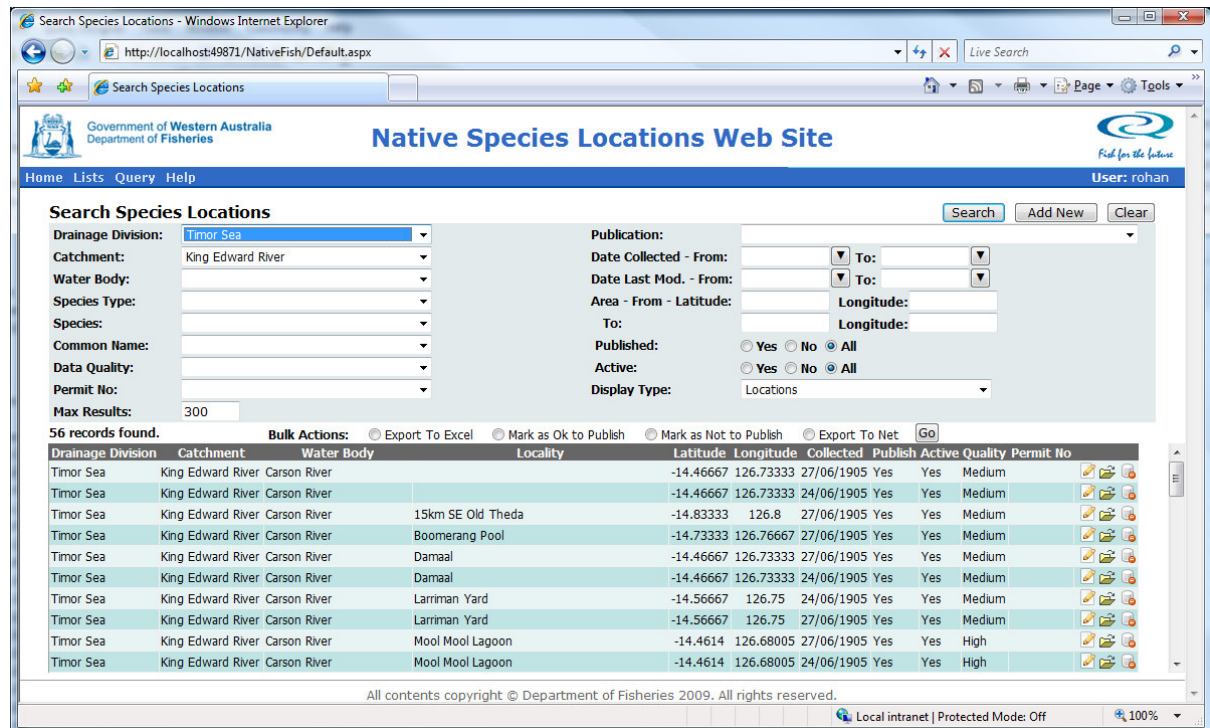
Search Species Locations - Windows Internet Explorer

http://localhost:49871/NativeFish/Default.aspx

Live Search

Search Species Locations

Page ▾ Tools ▾

Government of Western Australia
Department of Fisheries

Native Species Locations Web Site

Fish for the future

Home Lists Query Help

User: rohan

Search Species Locations

Search Add New Clear

Drainage Division: Timor Sea
Catchment: King Edward River
Water Body:
Species Type:
Species:
Common Name:
Data Quality:
Permit No:
Max Results: 300

Publication:
Date Collected - From: To:
Date Last Mod. - From: To:
Area - From - Latitude: Longitude:
To: Longitude:
Published: Yes No All
Active: Yes No All
Display Type: Locations

56 records found. Bulk Actions: Export To Excel Mark as Ok to Publish Mark as Not to Publish Export To Net Go

| Drainage Division | Catchment | Water Body | Locality | Latitude | Longitude | Collected | Publish | Active | Quality | Permit No |
|---|---|---|---|---|---|---|---|---|---|---|
| Timor Sea | King Edward River | Carson River | | -14.46667 | 126.73333 | 27/06/1905 | Yes | Yes | Medium | |
| Timor Sea | King Edward River | Carson River | | -14.46667 | 126.73333 | 24/06/1905 | Yes | Yes | Medium | |
| Timor Sea | King Edward River | Carson River | 15km SE Old Theda | -14.83333 | 126.8 | 27/06/1905 | Yes | Yes | Medium | |
| Timor Sea | King Edward River | Carson River | Boomerang Pool | -14.73333 | 126.76667 | 27/06/1905 | Yes | Yes | Medium | |
| Timor Sea | King Edward River | Carson River | Damaal | -14.46667 | 126.73333 | 27/06/1905 | Yes | Yes | Medium | |
| Timor Sea | King Edward River | Carson River | Damaal | -14.46667 | 126.73333 | 24/06/1905 | Yes | Yes | Medium | |
| Timor Sea | King Edward River | Carson River | Larriman Yard | -14.56667 | 126.75 | 24/06/1905 | Yes | Yes | Medium | |
| Timor Sea | King Edward River | Carson River | Larriman Yard | -14.56667 | 126.75 | 27/06/1905 | Yes | Yes | Medium | |
| Timor Sea | King Edward River | Carson River | Mool Mool Lagoon | -14.4614 | 126.68005 | 27/06/1905 | Yes | Yes | High | |
| Timor Sea | King Edward River | Carson River | Mool Mool Lagoon | -14.4614 | 126.68005 | 24/06/1905 | Yes | Yes | High | |

All contents copyright © Department of Fisheries 2009. All rights reserved.

Local intranet | Protected Mode: Off 100%